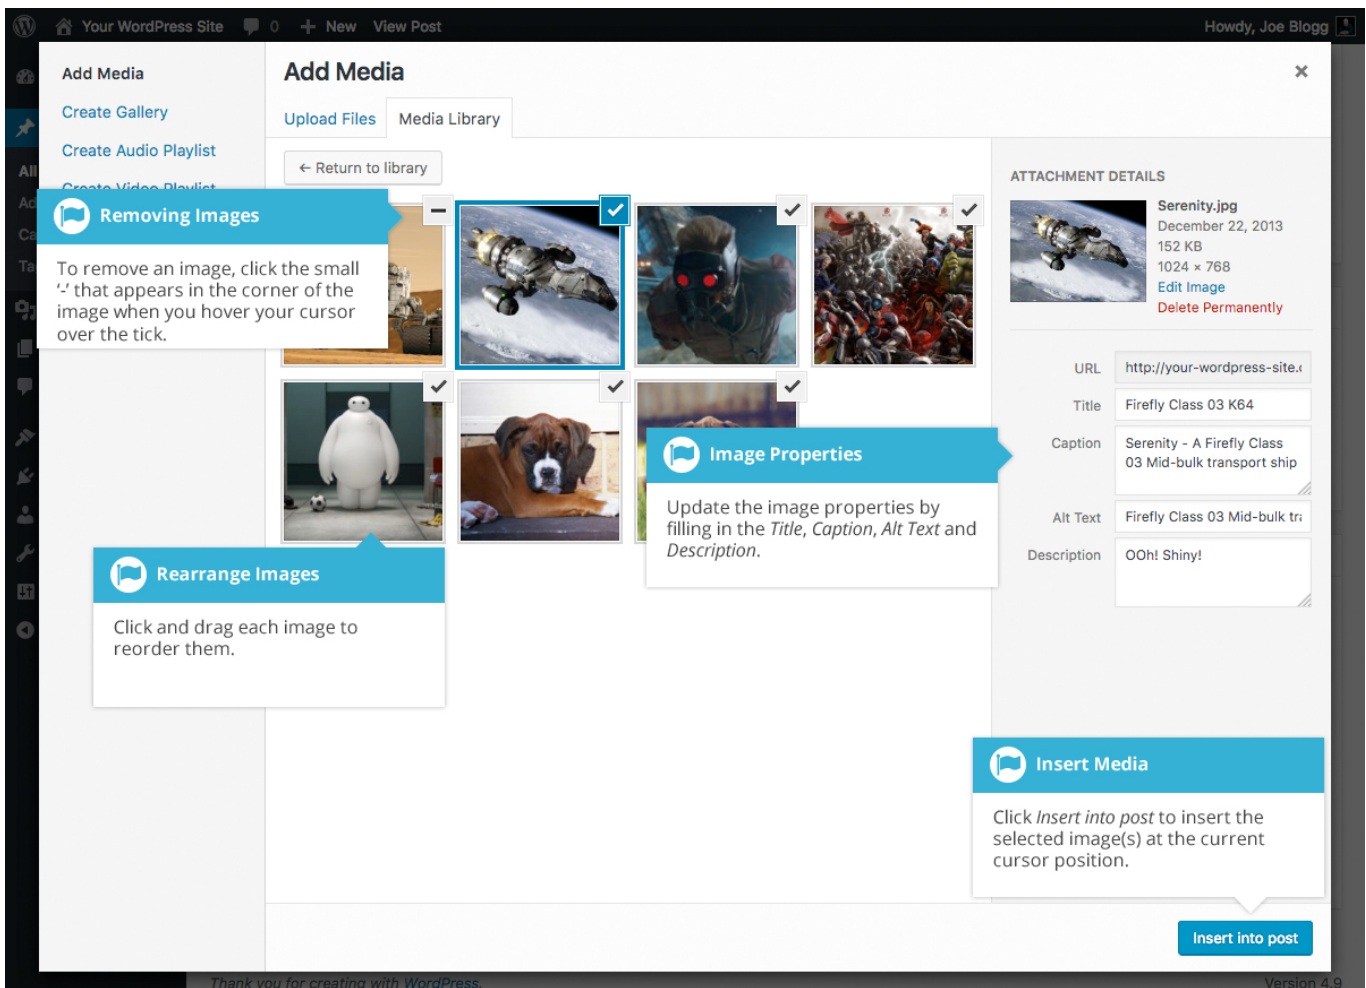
Your WordPress Site 0 + New View Post Howdy, Joe Blogg

Add Media
Create Gallery
Create Audio Playlist
Create Video Playlist

Add Media
Upload Files Media Library
← Return to library

Removing Images
To remove an image, click the small '-' that appears in the corner of the image when you hover your cursor over the tick.

Rearrange Images
Click and drag each image to reorder them.

Image Properties
Update the image properties by filling in the *Title*, *Caption*, *Alt Text* and *Description*.

ATTACHMENT DETAILS
Serenity.jpg
December 22, 2013
152 KB
1024 × 768
Edit Image
Delete Permanently

| URL | http://your-wordpress-site.c |
|---|---|
| Title | Firefly Class 03 K64 |
| Caption | Serenity - A Firefly Class 03 Mid-bulk transport ship |
| Alt Text | Firefly Class 03 Mid-bulk tra |
| Description | OOh! Shiny! |

Insert Media
Click *Insert into post* to insert the selected image(s) at the current cursor position.

Insert into post

Thank you for creating with WordPress.
Version 4.9